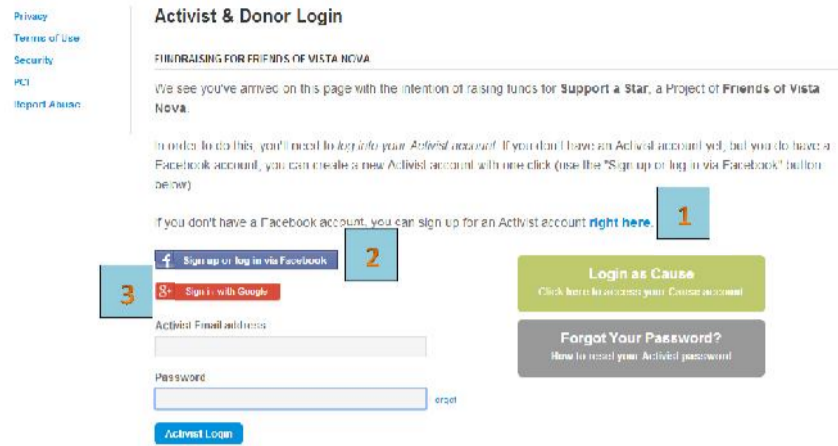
Privacy
Terms of Use
Security
PCI
Report Abuse

Activist & Donor Login

FUNDRAISING FOR FRIENDS OF VISTA NOVA

We see you've arrived on this page with the intention of raising funds for **Support a Star**, a Project of **Friends of Vista Nova**.

In order to do this, you'll need to *log into your Activist account*. If you don't have an Activist account yet, but you do have a Facebook account, you can create a new Activist account with one click (use the "Sign up or log in via Facebook" button below)

If you don't have a Facebook account, you can sign up for an Activist account **right here**.

1

Sign up or log in via Facebook

2

3

Sign in with Google

Activist Email address

Password

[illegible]orgot

Activist Login

Login as Cause
Click here to access your Cause account

Forgot Your Password?
How to reset your Activist password